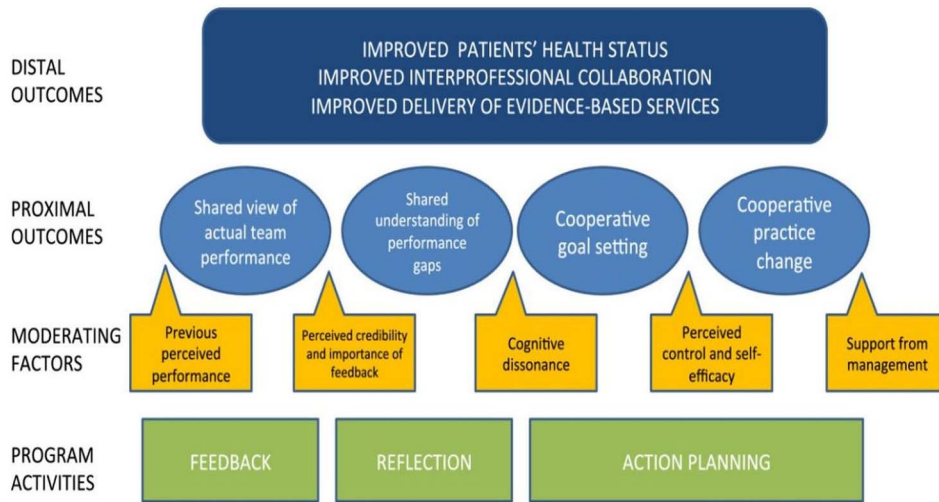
DISTAL OUTCOMES

IMPROVED PATIENTS' HEALTH STATUS
IMPROVED INTERPROFESSIONAL COLLABORATION
IMPROVED DELIVERY OF EVIDENCE-BASED SERVICES

PROXIMAL OUTCOMES

Shared view of actual team performance

Shared understanding of performance gaps

Cooperative goal setting

Cooperative practice change

MODERATING FACTORS

Previous perceived performance

Perceived credibility and importance of feedback

Cognitive dissonance

Perceived control and self-efficacy

Support from management

PROGRAM ACTIVITIES

FEEDBACK

REFLECTION

ACTION PLANNING